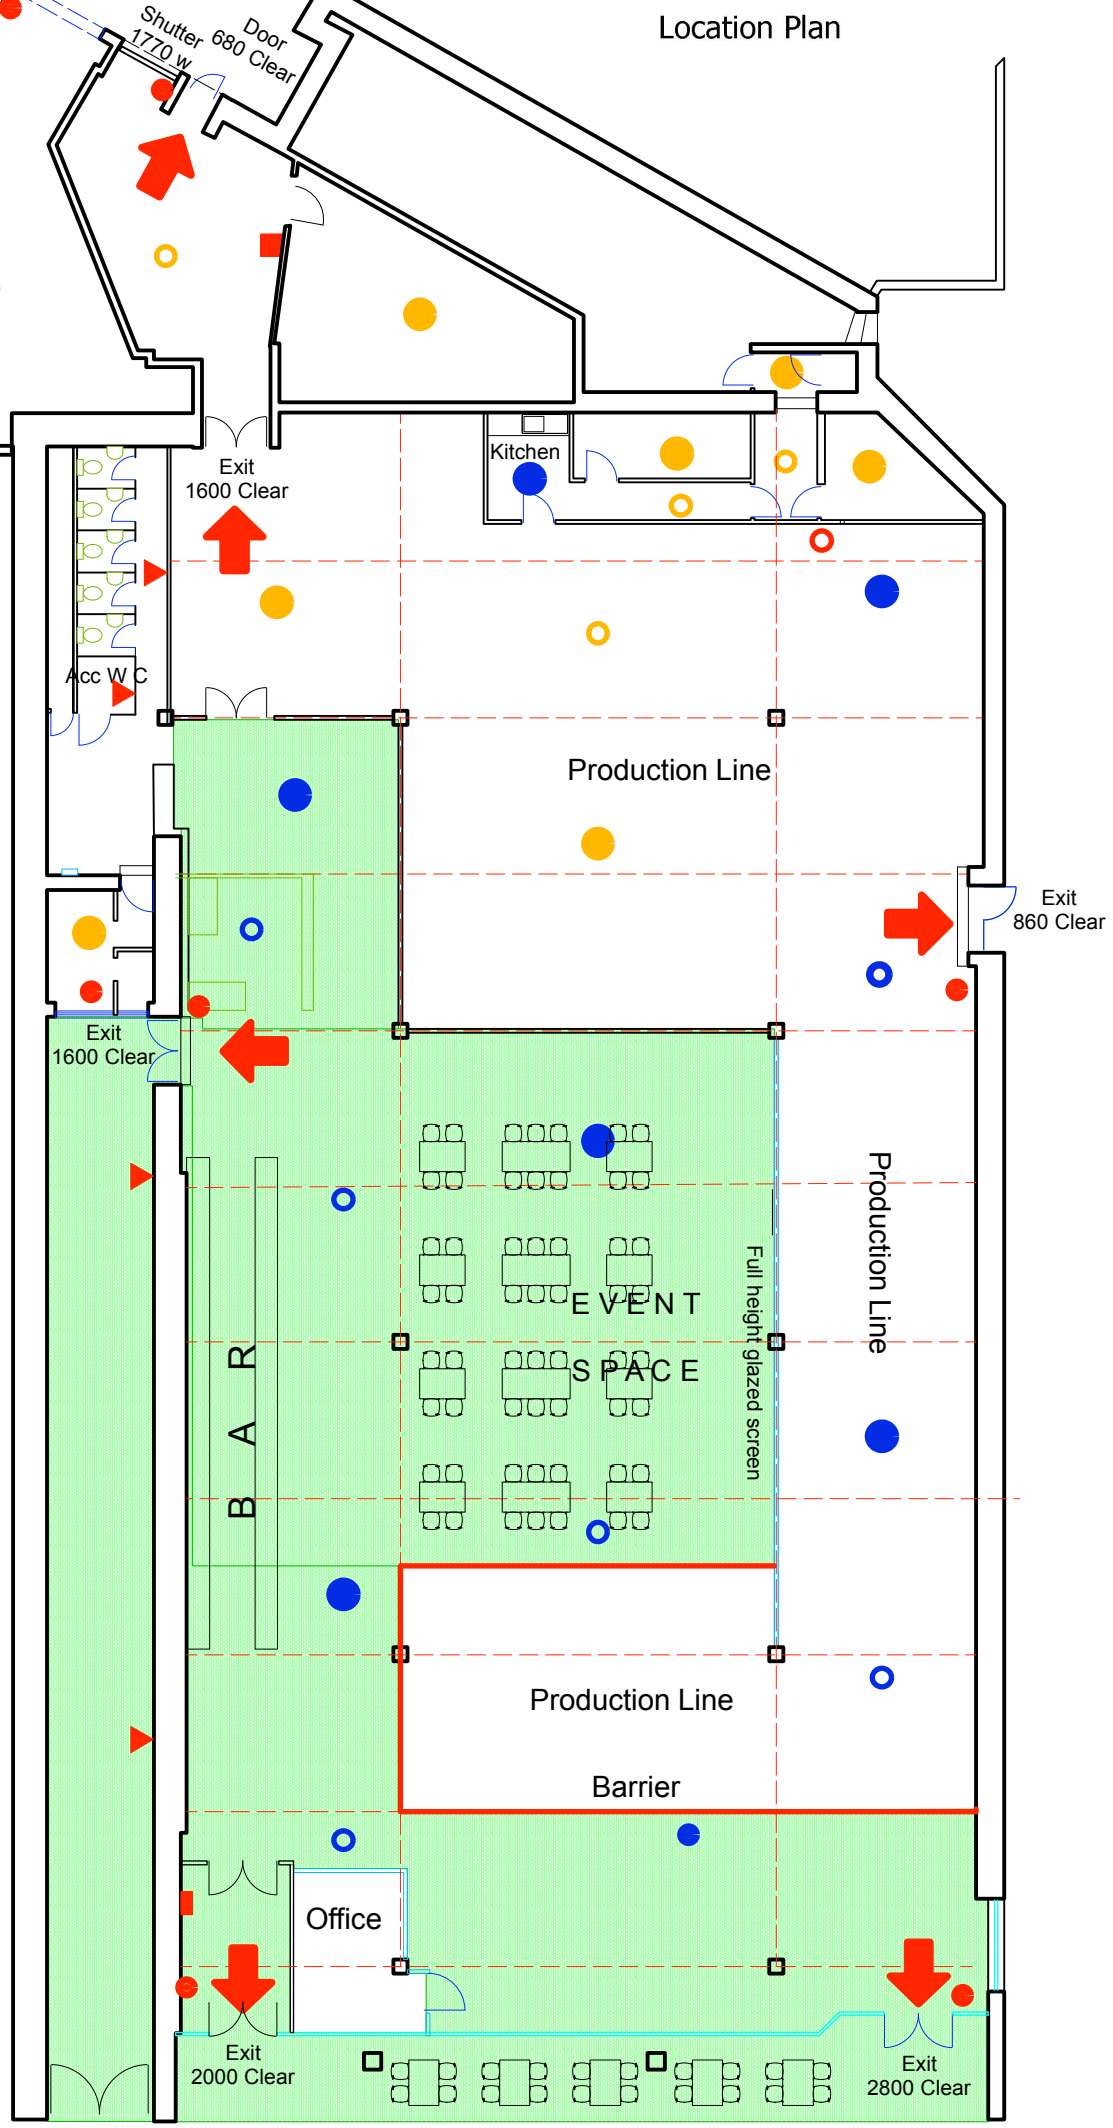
Location Plan

Shutter 1770 w

Door 680 Clear

Kitchen

Exit 1600 Clear

Acc W C

Production Line

Exit 860 Clear

Exit 1600 Clear

B A R

EVENT SPACE

Full height glazed screen

Production Line

Production Line

Barrier

Office

Exit 2000 Clear

Exit 2800 Clear